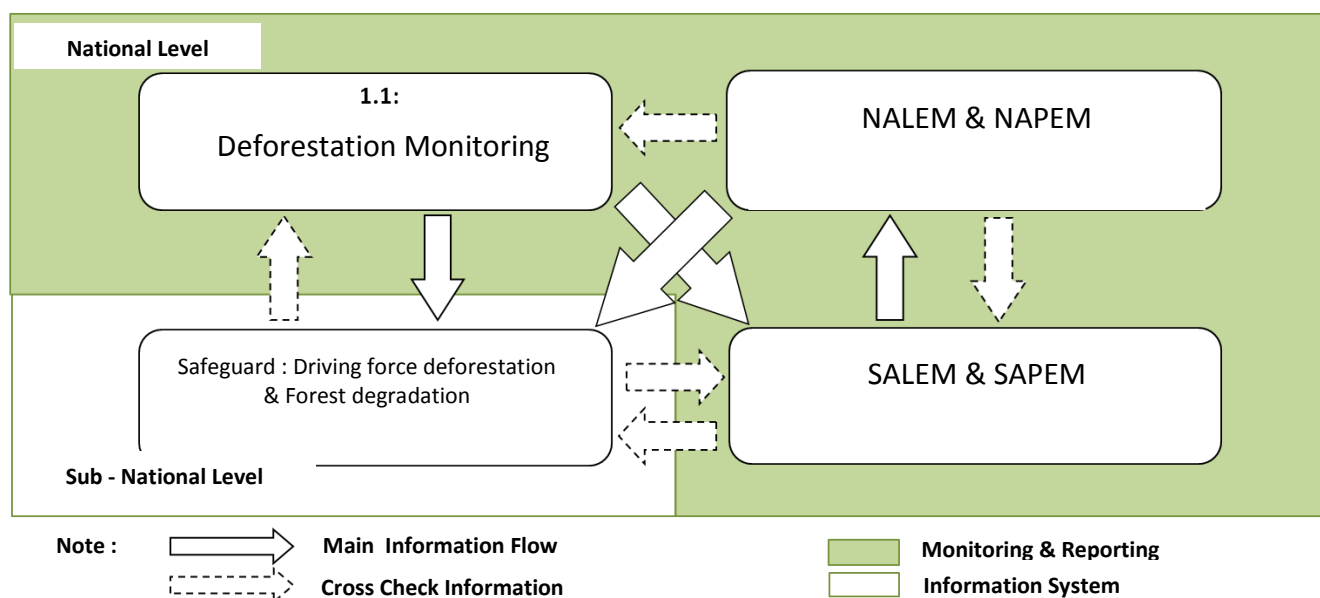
National Level

1.1:

Deforestation Monitoring

NALEM & NAPEM

Safeguard : Driving force deforestation & Forest degradation

SALEM & SAPEM

Sub - National Level

Note : Main Information Flow

Cross Check Information

Monitoring & Reporting

Information System